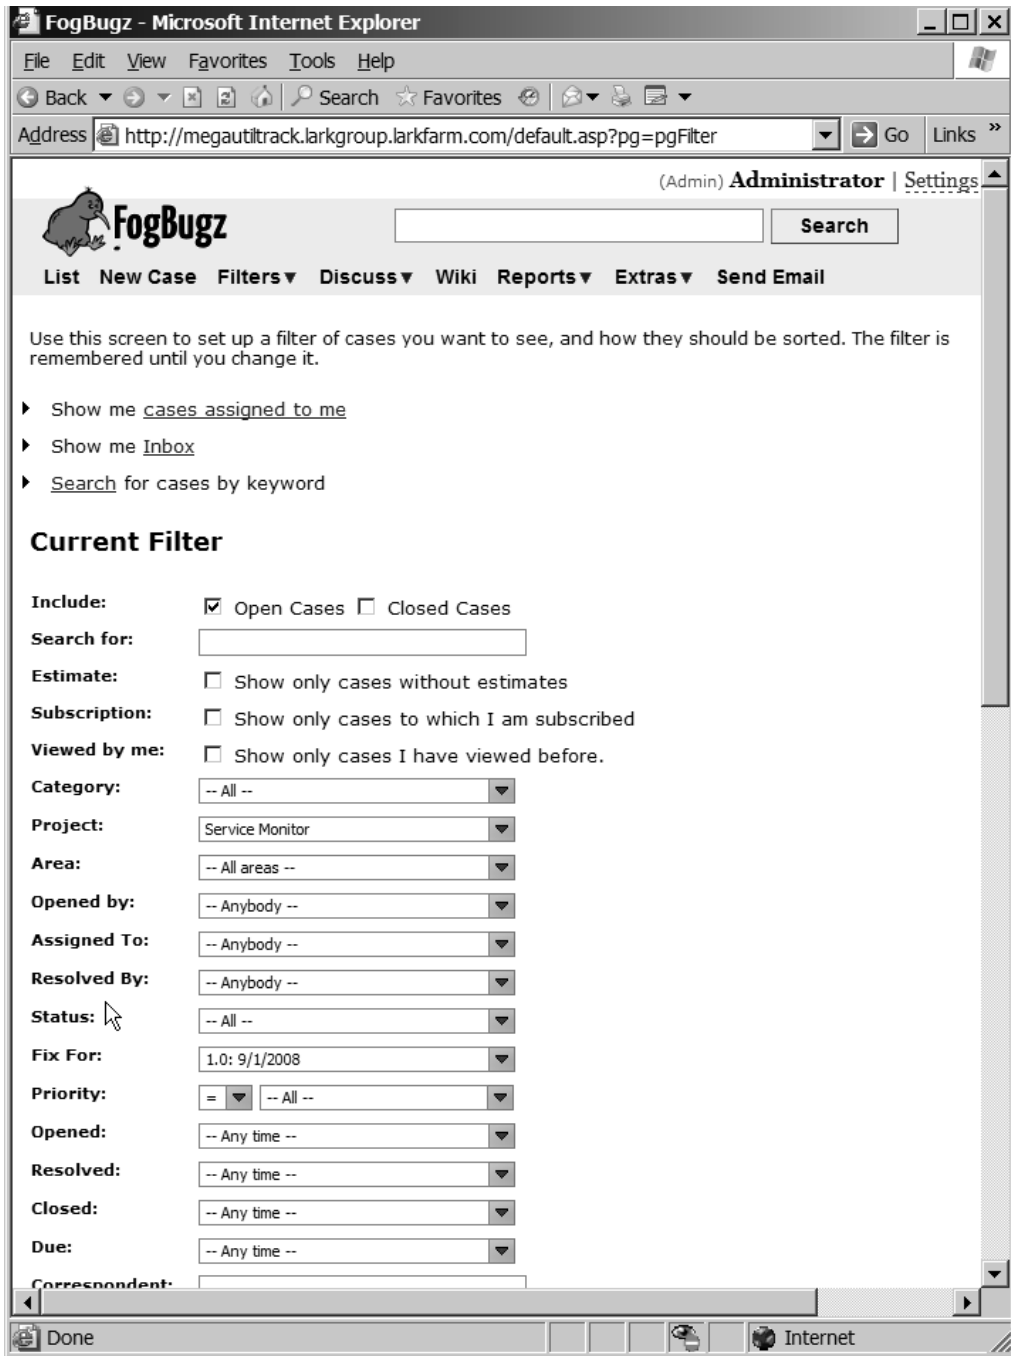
FogBugz - Microsoft Internet Explorer

File Edit View Favorites Tools Help

Back Search Favorites

Address http://megautiltrack.larkgroup.larkfarm.com/default.asp?pg=pgFilter Go Links »

(Admin) Administrator | Settings

FogBugz

Search

List New Case Filters▾ Discuss▾ Wiki Reports▾ Extras▾ Send Email

Use this screen to set up a filter of cases you want to see, and how they should be sorted. The filter is remembered until you change it.

Show me cases assigned to me

Show me Inbox

Search for cases by keyword

Current Filter

| | |
|---|---|
| Include: | ☑ Open Cases ☐ Closed Cases |
| Search for: | |
| Estimate: | ☐ Show only cases without estimates |
| Subscription: | ☐ Show only cases to which I am subscribed |
| Viewed by me: | ☐ Show only cases I have viewed before. |
| Category: | -- All -- |
| Project: | Service Monitor |
| Area: | -- All areas -- |
| Opened by: | -- Anybody -- |
| Assigned To: | -- Anybody -- |
| Resolved By: | -- Anybody -- |
| Status: | -- All -- |
| Fix For: | 1.0: 9/1/2008 |
| Priority: | = -- All -- |
| Opened: | -- Any time -- |
| Resolved: | -- Any time -- |
| Closed: | -- Any time -- |
| Due: | -- Any time -- |
| Correspondent: | |

Done Internet